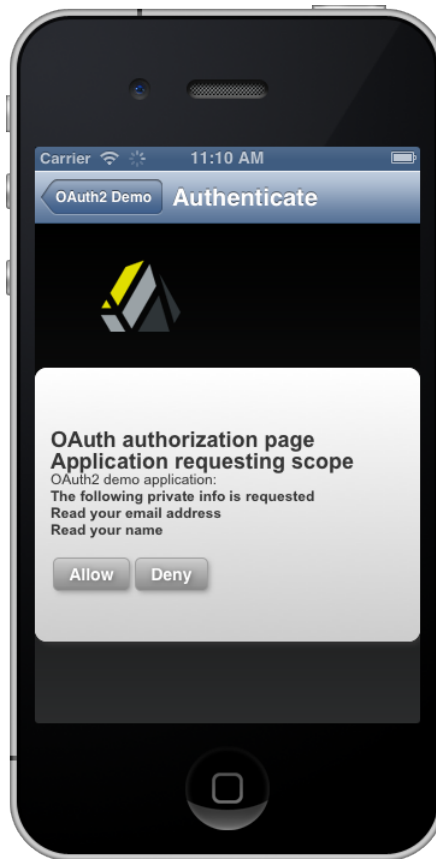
Carrier 11:10 AM

OAuth2 Demo Authenticate

OAuth authorization page
Application requesting scope
OAuth2 demo application:
The following private info is requested
Read your email address
Read your name

Allow Deny